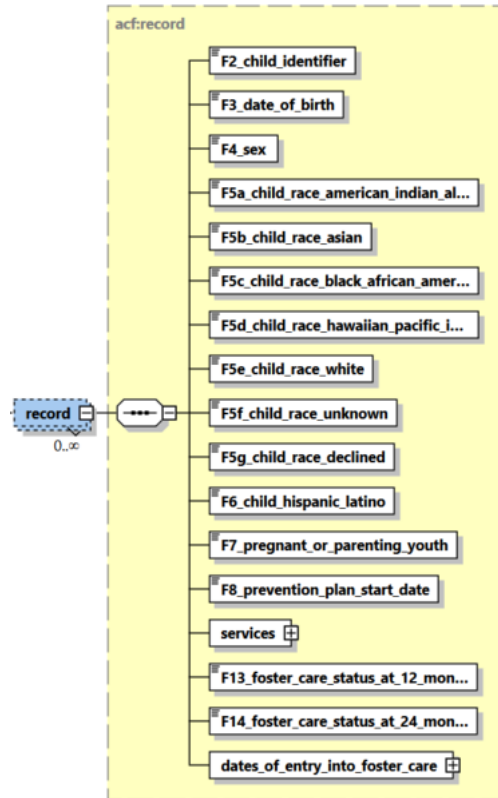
acf:record

record

0..∞

F2_child_identifier

F3_date_of_birth

F4_sex

F5a_child_race_american_indian_al...

F5b_child_race_asian

F5c_child_race_black_african_amer...

F5d_child_race_hawaiian_pacific_i...

F5e_child_race_white

F5f_child_race_unknown

F5g_child_race_declined

F6_child_hispanic_latino

F7_pregnant_or_parenting_youth

F8_prevention_plan_start_date

services

F13_foster_care_status_at_12_mon...

F14_foster_care_status_at_24_mon...

dates_of_entry_into_foster_care